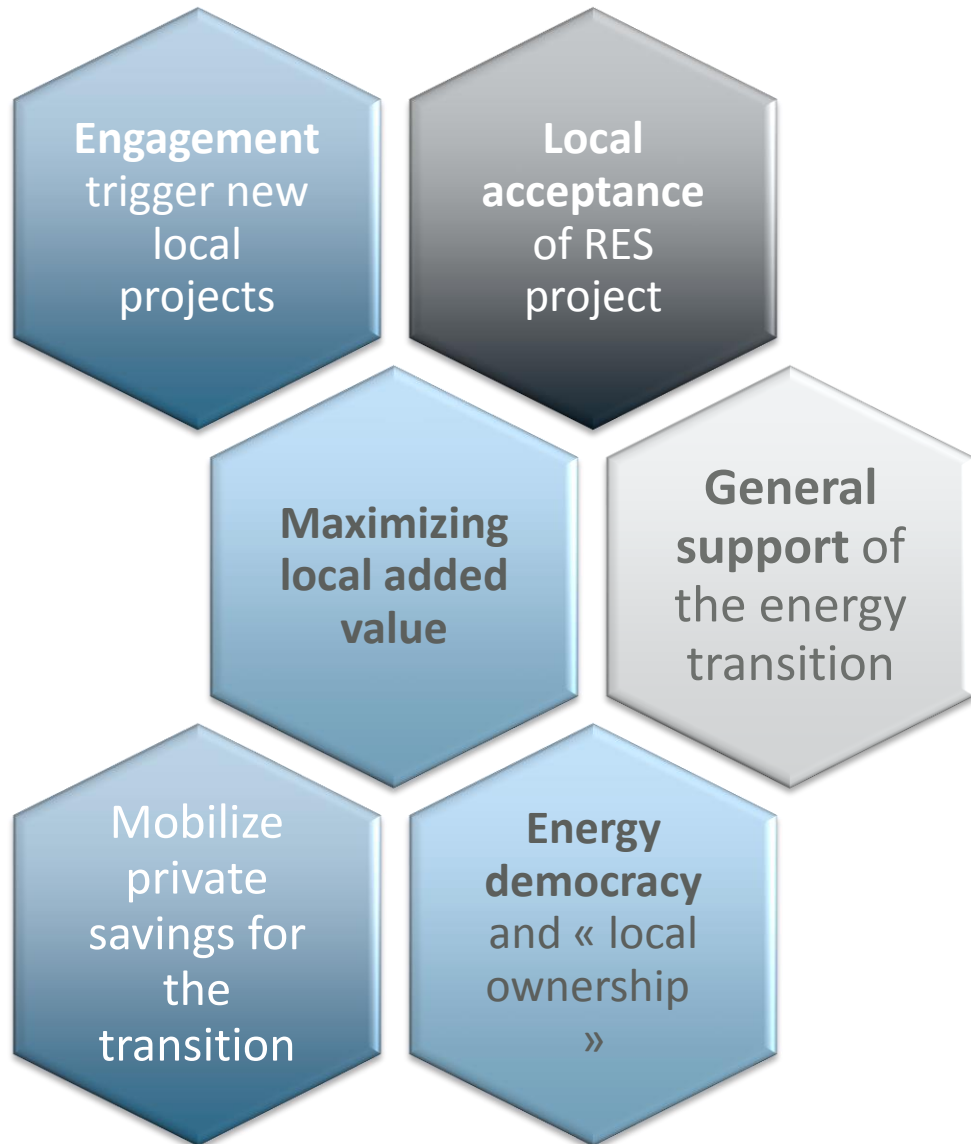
Engagement trigger new local projects

Local acceptance of RES project

Maximizing local added value

General support of the energy transition

Mobilize private savings for the transition

Energy democracy and « local ownership »